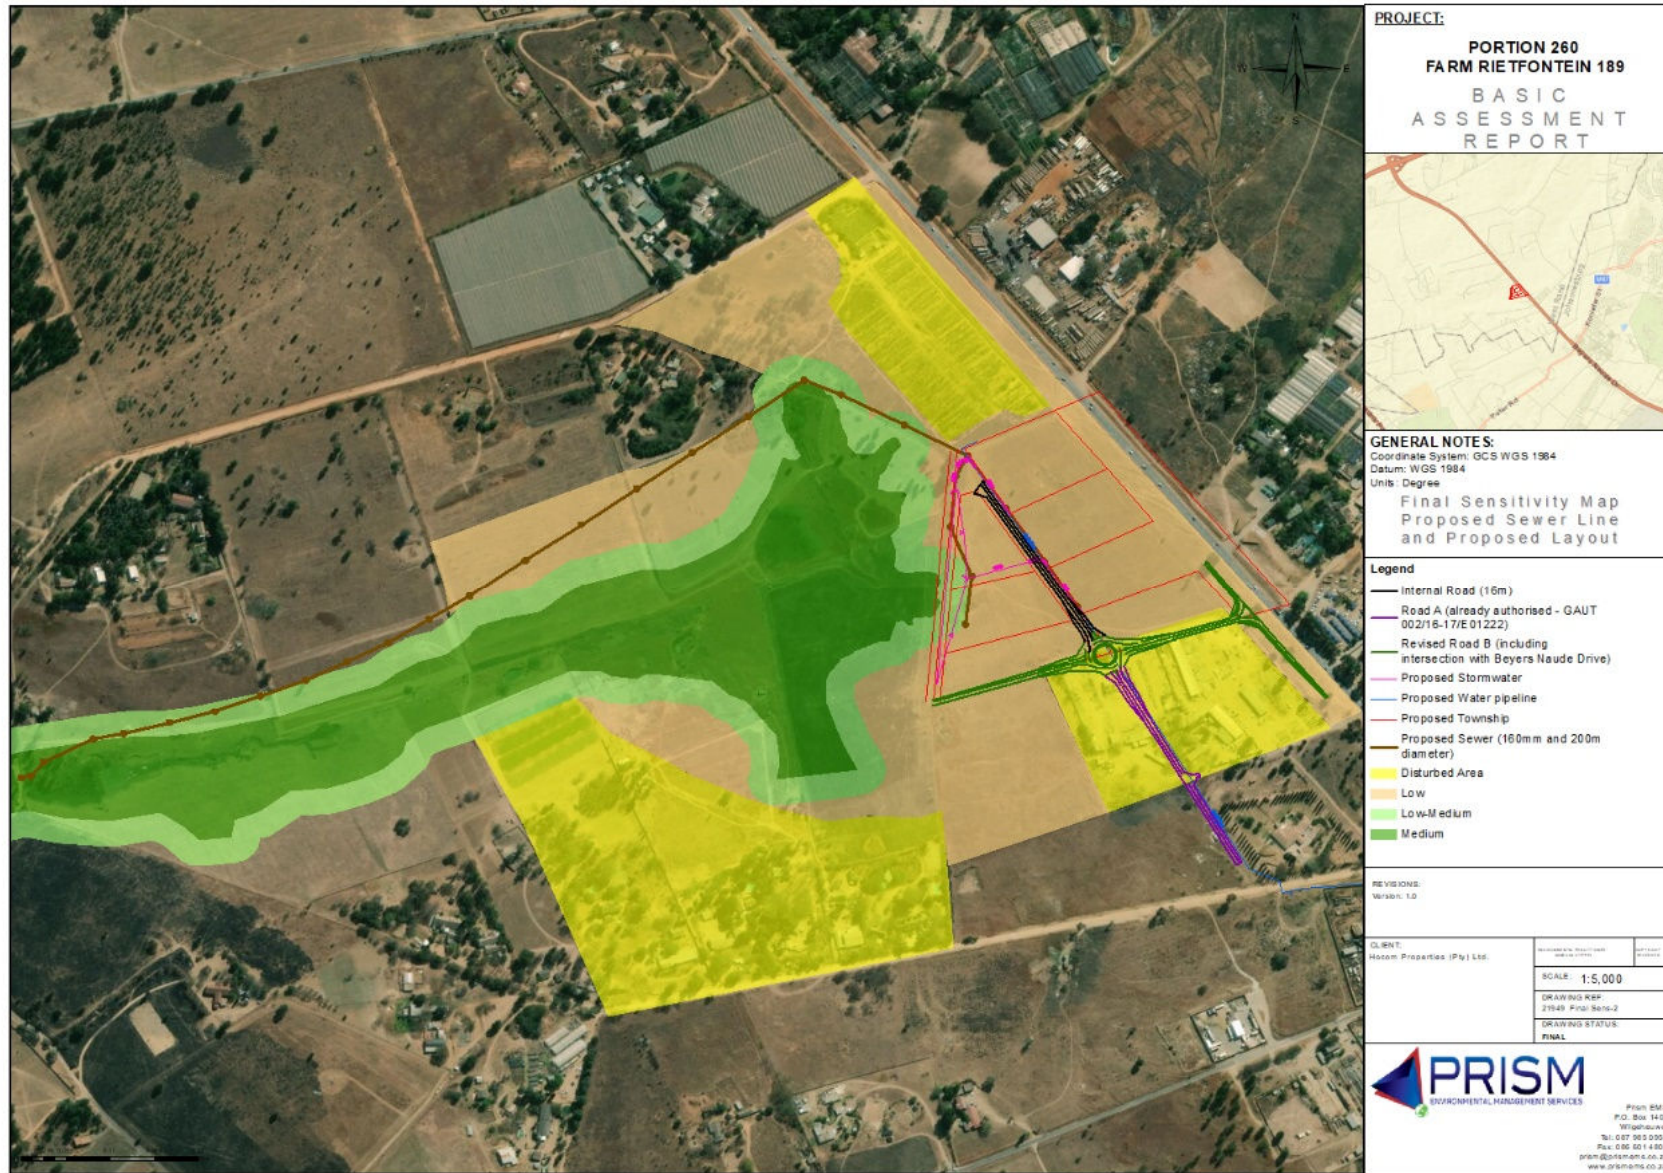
PROJECT:

PORTION 260
FARM RIETFONTEIN 189

BASIC
ASSESSMENT
REPORT

GENERAL NOTES:
Coordinate System: GCS WGS 1984
Datum: WGS 1984
Units: Degree

Final Sensitivity Map
Proposed Sewer Line
and Proposed Layout

Legend
Internal Road (16m)
Road A (already authorised - GAUT 002/16-17/E01222)
Revised Road B (including intersection with Beyers Naude Drive)
Proposed Stormwater
Proposed Water pipeline
Proposed Township
Proposed Sewer (160mm and 200m diameter)
Disturbed Area
Low
Low-Medium
Medium

REVISIONS:
Version: 1.0

CLIENT:
Hocom Properties (Pty) Ltd.

SCALE: 1:5,000

DRAWING REF:
21949 Final Sens-2

DRAWING STATUS:
FINAL

PRISM
ENVIRONMENTAL MANAGEMENT SERVICES

Prism EM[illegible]
P.O. Box 14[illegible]
Wilgeheuwe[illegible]
Tel: 087 963 00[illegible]
Fax: 086 601 48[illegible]
prism@prismems.co.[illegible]
www.prismems.co.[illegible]